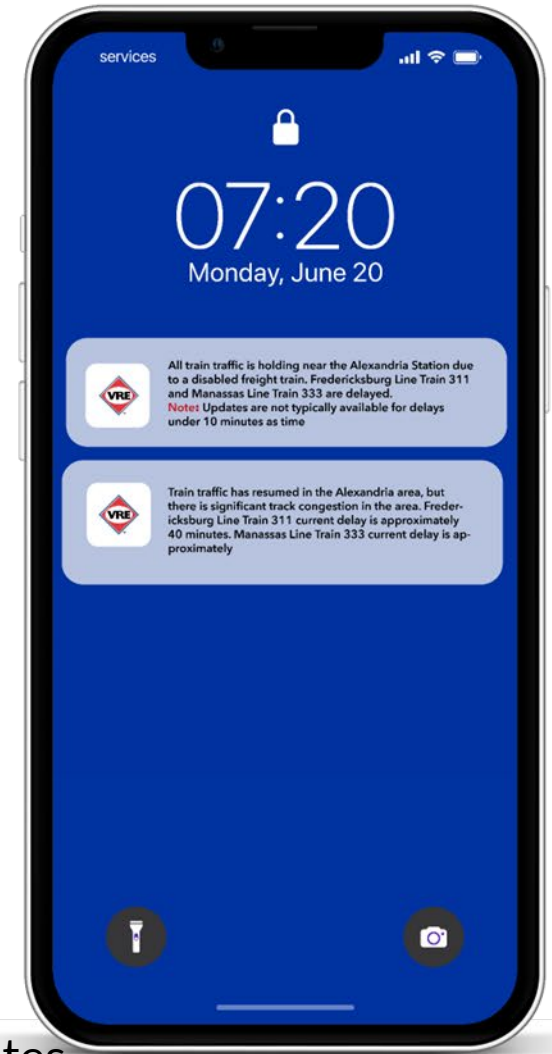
services

07:20
Monday, June 20

VRE

All train traffic is holding near the Alexandria Station due to a disabled freight train. Fredericksburg Line Train 311 and Manassas Line Train 333 are delayed.
Note: Updates are not typically available for delays under 10 minutes as time

VRE

Train traffic has resumed in the Alexandria area, but there is significant track congestion in the area. Fredericksburg Line Train 311 current delay is approximately 40 minutes. Manassas Line Train 333 current delay is approximately

tes